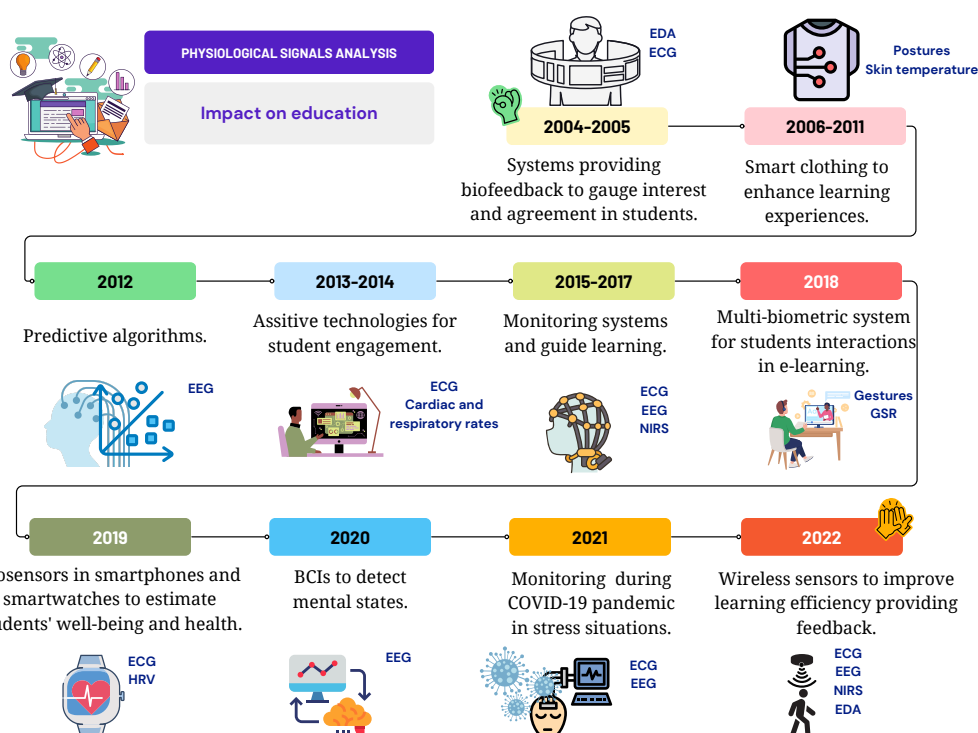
PHYSIOLOGICAL SIGNALS ANALYSIS

Impact on education

EDA
ECG

2004-2005

Systems providing biofeedback to gauge interest and agreement in students.

Postures
Skin temperature

2006-2011

Smart clothing to enhance learning experiences.

2012

Predictive algorithms.

EEG

2013-2014

Assitive technologies for student engagement.

ECG
Cardiac and respiratory rates

2015-2017

Monitoring systems and guide learning.

ECG
EEG
NIRS

2018

Multi-biometric system for students interactions in e-learning.

Gestures
GSR

2019

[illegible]osensors in smartphones and smartwatches to estimate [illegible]dents' well-being and health.

ECG
HRV

2020

BCIs to detect mental states.

EEG

2021

Monitoring during COVID-19 pandemic in stress situations.

ECG
EEG

2022

Wireless sensors to improve learning efficiency providing feedback.

ECG
EEG
NIRS
EDA